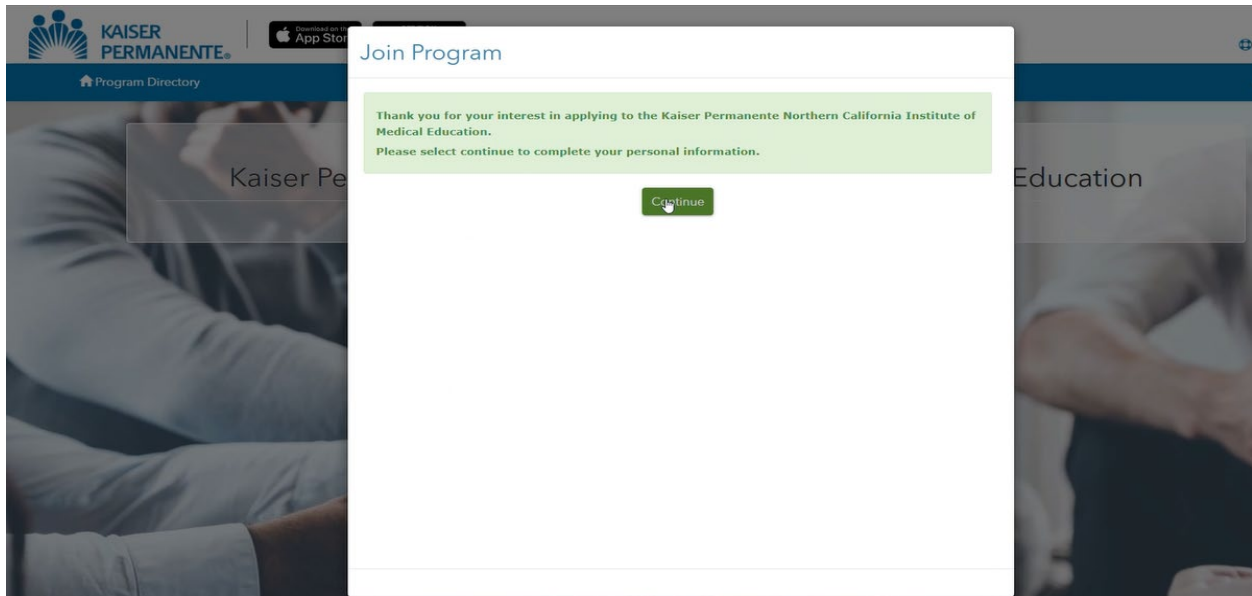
KAISER PERMANENTE.

Download on the App Store

Program Directory

Kaiser Pe

Education

Join Program

Thank you for your interest in applying to the Kaiser Permanente Northern California Institute of Medical Education.

Please select continue to complete your personal information.

Continue